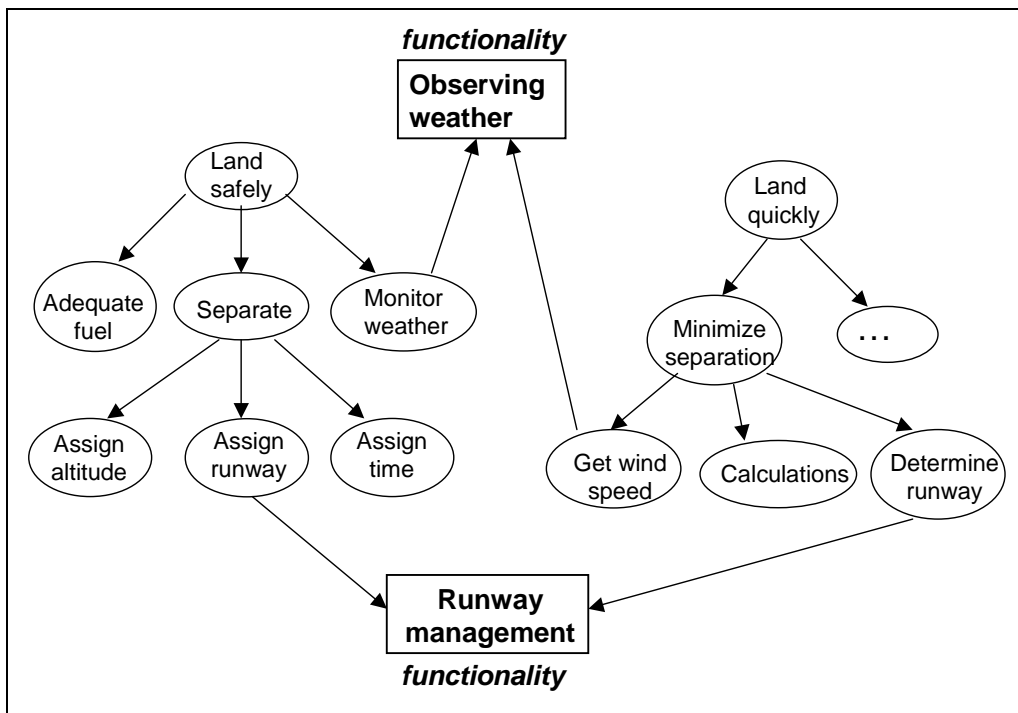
functionality
Observing weather

Land safely

Adequate fuel

Separate

Monitor weather

Assign altitude

Assign runway

Assign time

Land quickly

Minimize separation

...

Get wind speed

Calculations

Determine runway

Runway management
functionality